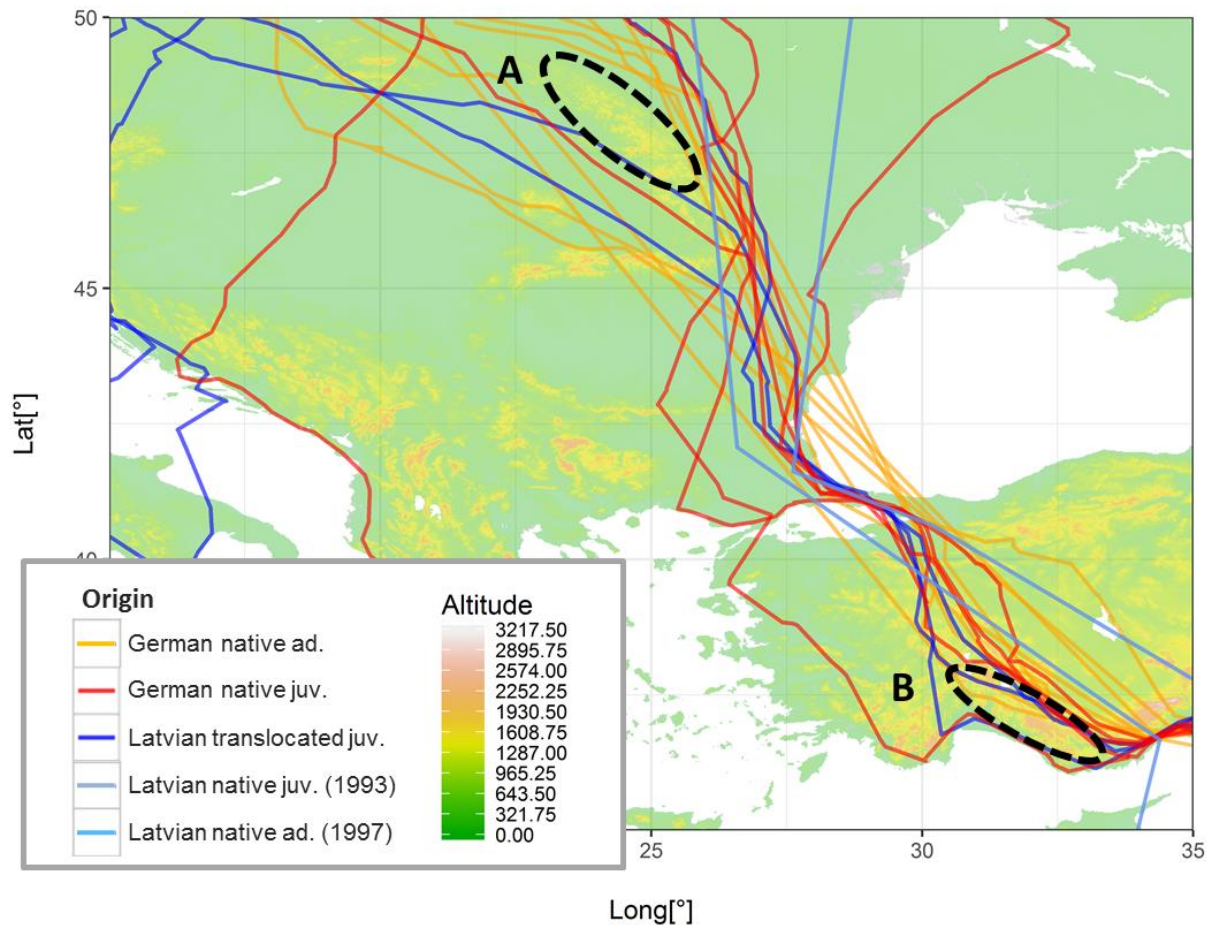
50

45

40

Lat[°]

A

B

Origin

German native ad.

German native juv.

Latvian translocated juv.

Latvian native juv. (1993)

Latvian native ad. (1997)

Altitude

3217.50
2895.75
2574.00
2252.25
1930.50
1608.75
1287.00
965.25
643.50
321.75
0.00

25

30

35

Long[°]